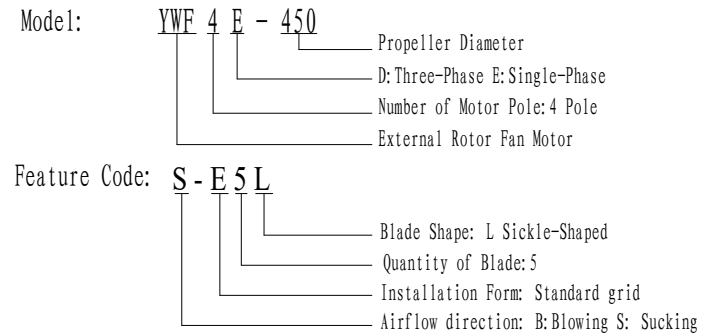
Model: YWF 4 E - 450

Propeller Diameter

D:Three-Phase E:Single-Phase

Number of Motor Pole:4 Pole

External Rotor Fan Motor

Feature Code: S - E 5 L

Blade Shape: L Sickle-Shaped

Quantity of Blade:5

Installation Form: Standard grid

Airflow direction: B:Blowing S: Sucking